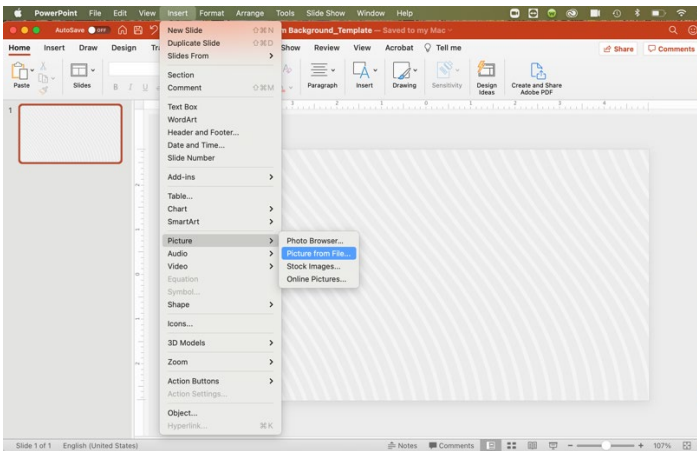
PowerPoint File Edit View Insert Format Arrange Tools Slide Show Window Help

AutoSave OFF

n Background_Template — Saved to my Mac

Home Insert Draw Design Tr

Show Review View Acrobat Tell me

Share Comments

Paste Slides

Paragraph Insert Drawing Sensitivity Design Ideas Create and Share Adobe PDF

1

New Slide ⇧⌘N
Duplicate Slide ⇧⌘D
Slides From
Section
Comment ⇧⌘M
Text Box
WordArt
Header and Footer...
Date and Time...
Slide Number
Add-ins
Table...
Chart
SmartArt
Picture
Audio
Video
Equation
Symbol...
Shape
Icons...
3D Models
Zoom
Action Buttons
Action Settings...
Object...
Hyperlink... ⌘K

Photo Browser...
Picture from File...
Stock Images...
Online Pictures...

Slide 1 of 1 English (United States)

Notes Comments 107%